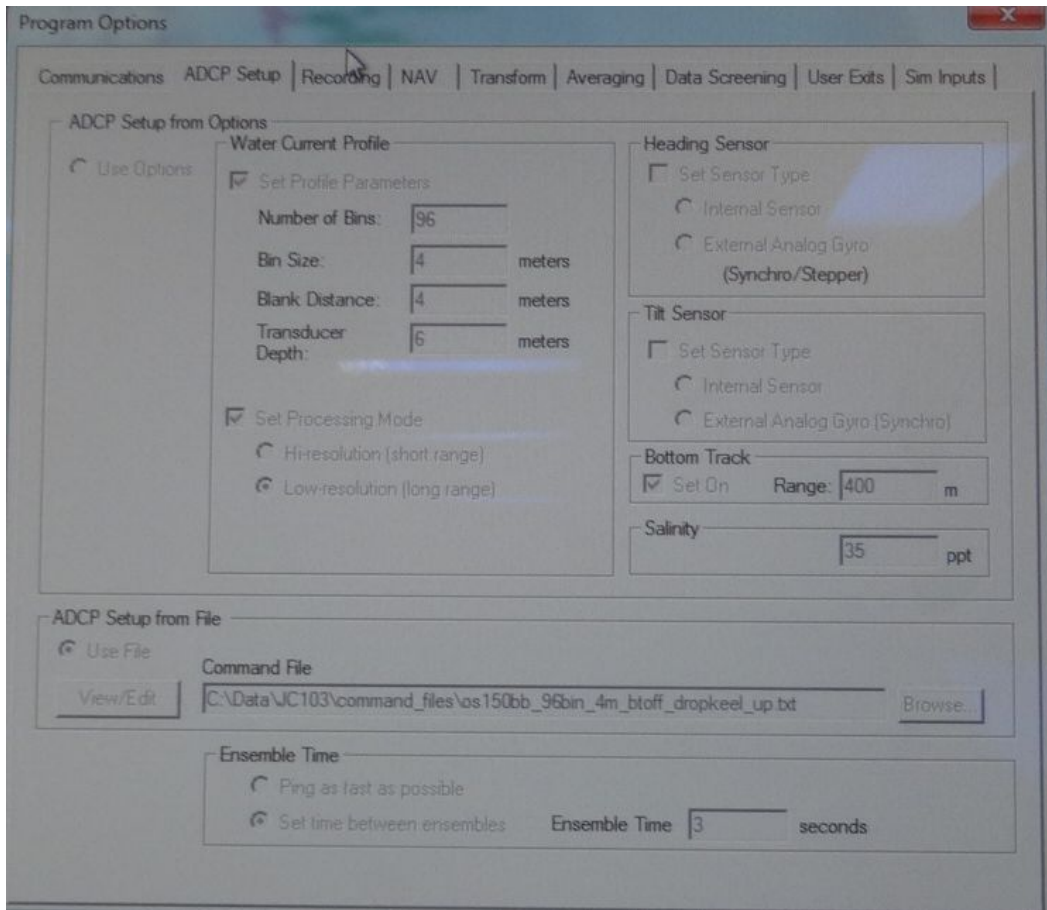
Program Options

Communications | ADCP Setup | Recording | NAV | Transform | Averaging | Data Screening | User Exits | Sim Inputs

ADCP Setup from Options

Use Options

Water Current Profile

Set Profile Parameters

Number of Bins: 96

Bin Size: 4 meters

Blank Distance: 4 meters

Transducer Depth: 6 meters

Set Processing Mode

Hi-resolution (short range)

Low-resolution (long range)

Heading Sensor

Set Sensor Type

Internal Sensor

External Analog Gyro (Synchro/Stepper)

Tilt Sensor

Set Sensor Type

Internal Sensor

External Analog Gyro (Synchro)

Bottom Track

Set On Range: 400 m

Salinity

35 ppt

ADCP Setup from File

Use File

Command File

View/Edit

C:\Data\JC103\command_files\os150bb_96bin_4m_btoff_dropkeel_up.txt

Browse...

Ensemble Time

Ping as fast as possible

Set time between ensembles Ensemble Time 3 seconds